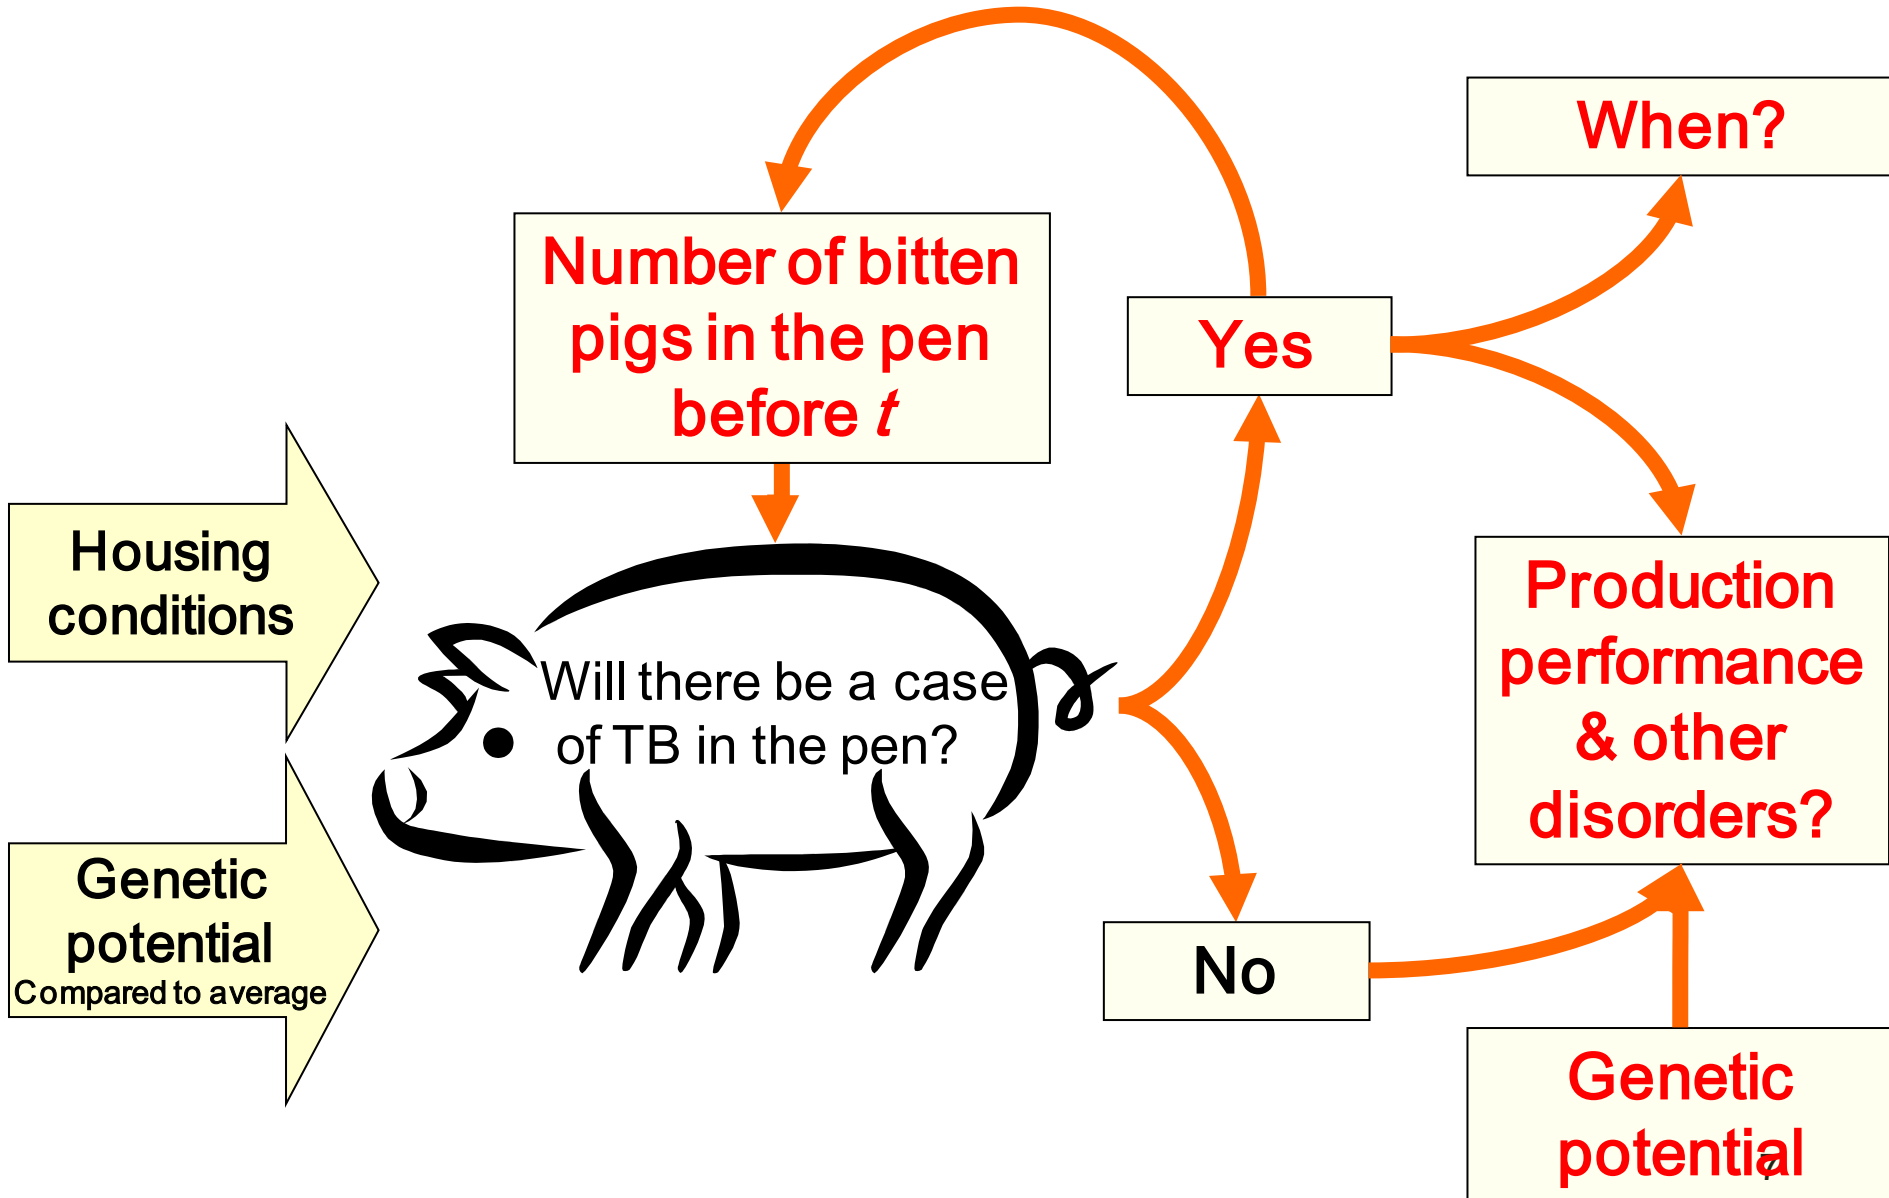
Housing conditions

Genetic potential
Compared to average

Number of bitten pigs in the pen before *t*

Will there be a case of TB in the pen?

Yes

No

When?

Production performance & other disorders?

Genetic potential